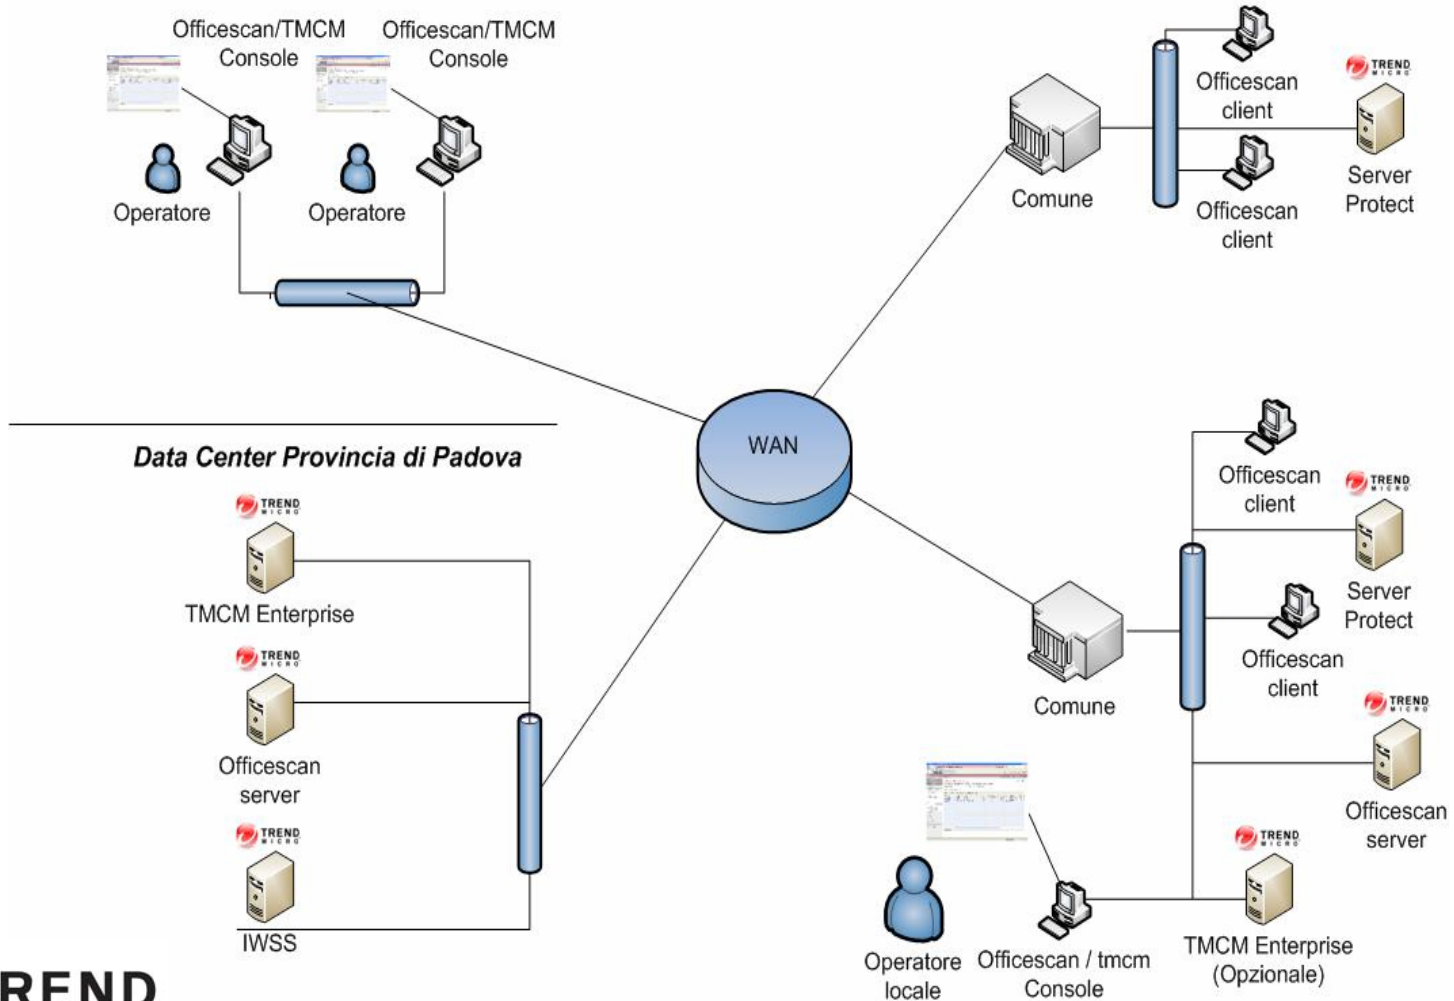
Officescan/TMCM Console

Officescan/TMCM Console

Operatore

Operatore

Comune

Officescan client

TREND MICRO

Server Protect

Officescan client

Data Center Provincia di Padova

WAN

TREND MICRO

TMCM Enterprise

TREND MICRO

Officescan server

TREND MICRO

IWSS

Officescan client

TREND MICRO

Server Protect

Officescan client

Comune

TREND MICRO

Officescan server

TREND MICRO

Operatore locale

Officescan / tmcm Console

TMCM Enterprise (Opzionale)

RENE